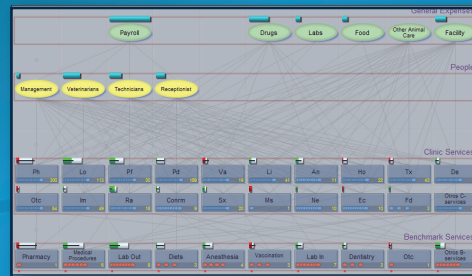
General Expenses

Payroll

Drugs

Labs

Food

Other Animal Care

Facility

People

Management

Veterinarians

Technicians

Receptionist

Clinic Services

Ph

Lo

Pf

Pd

Va

Li

An

Ho

Tx

De

Otc

Im

Ra

Conm

Sx

Ms

Ne

Ec

Fd

Clinic C-services

Benchmark Services

Pharmacy

Medical Procedures

Lab Out

Diets

Anesthesia

Vaccination

Lab In

Dentistry

Otc

Clinic B-services